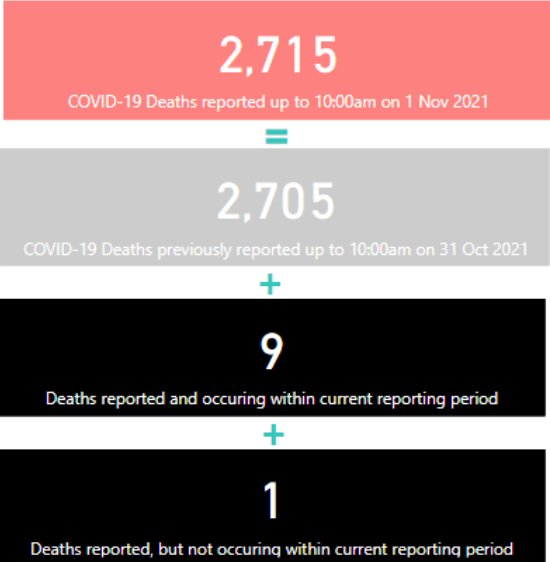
2,715

COVID-19 Deaths reported up to 10:00am on 1 Nov 2021

=

2,705

COVID-19 Deaths previously reported up to 10:00am on 31 Oct 2021

+

9

Deaths reported and occuring within current reporting period

+

1

Deaths reported, but not occuring within current reporting period